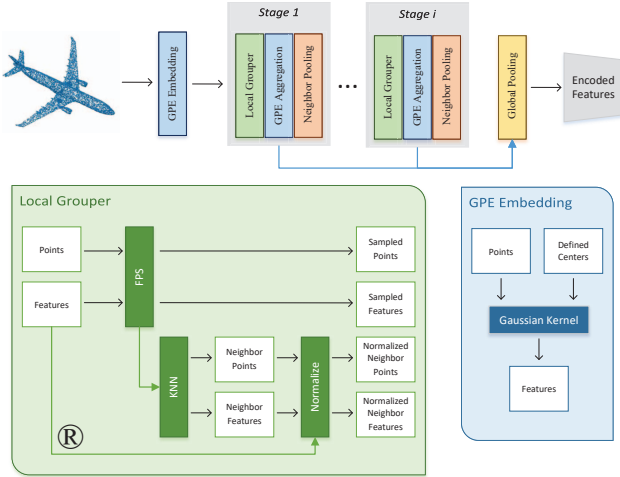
Stage 1

Stage i

GPE Embedding

Local Grouper

GPE Aggregation

Neighbor Pooling

...

Local Grouper

GPE Aggregation

Neighbor Pooling

Global Pooling

Encoded Features

Local Grouper

Points

Features

FPS

Sampled Points

Sampled Features

KNN

Neighbor Points

Neighbor Features

Normalize

Normalized Neighbor Points

Normalized Neighbor Features

®

GPE Embedding

Points

Defined Centers

Gaussian Kernel

Features